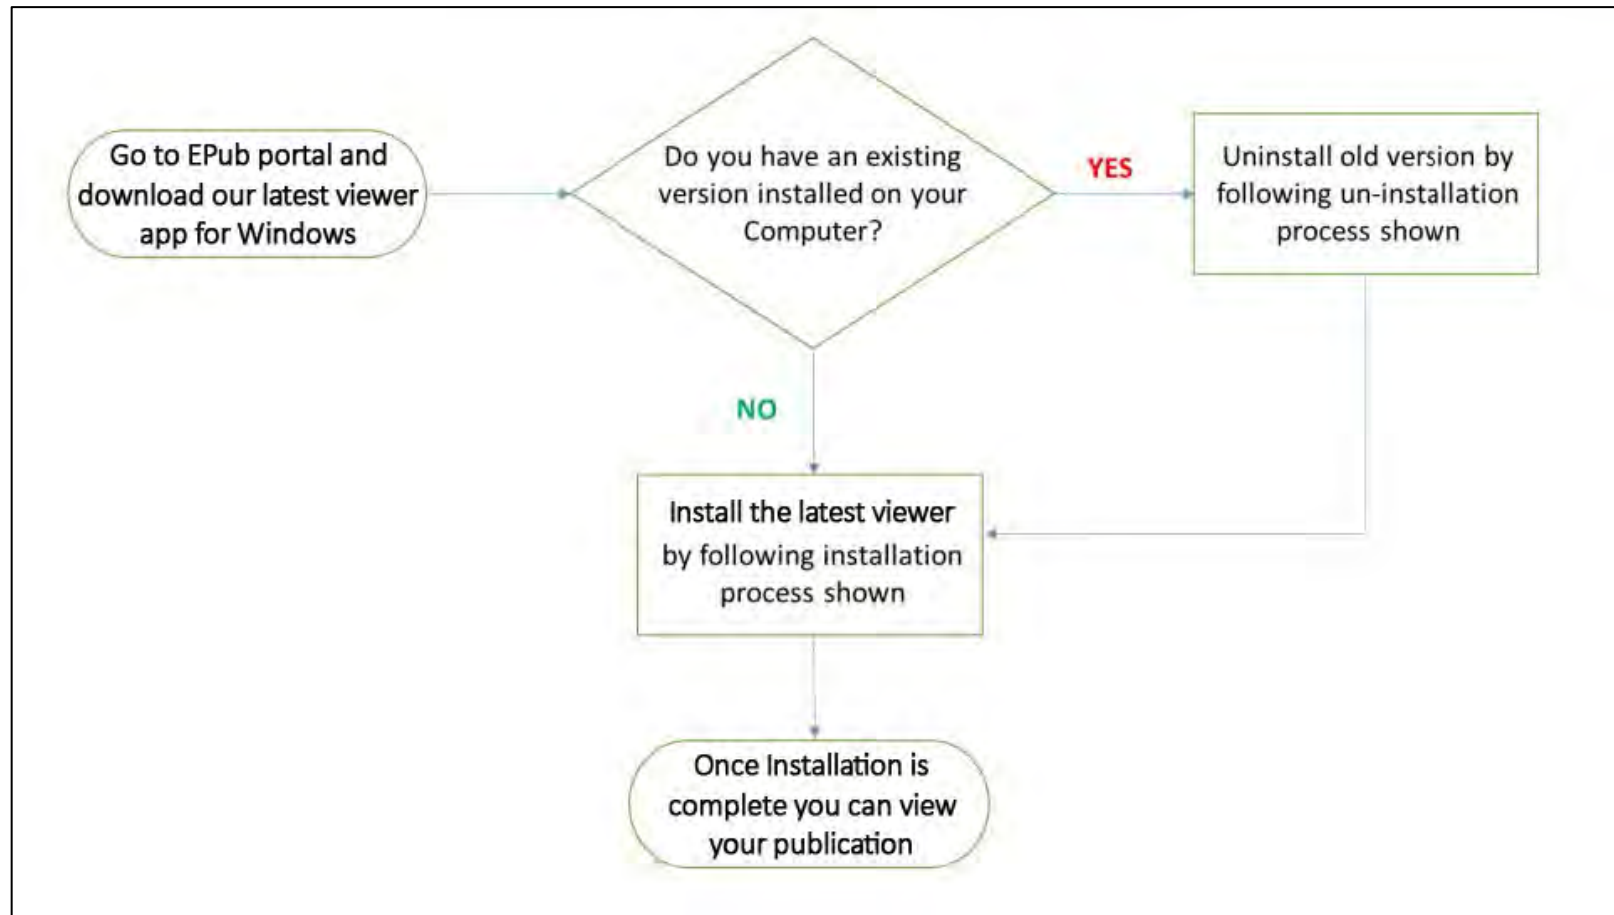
Go to EPub portal and download our latest viewer app for Windows

Do you have an existing version installed on your Computer?

YES

Uninstall old version by following un-installation process shown

NO

Install the latest viewer by following installation process shown

Once Installation is complete you can view your publication